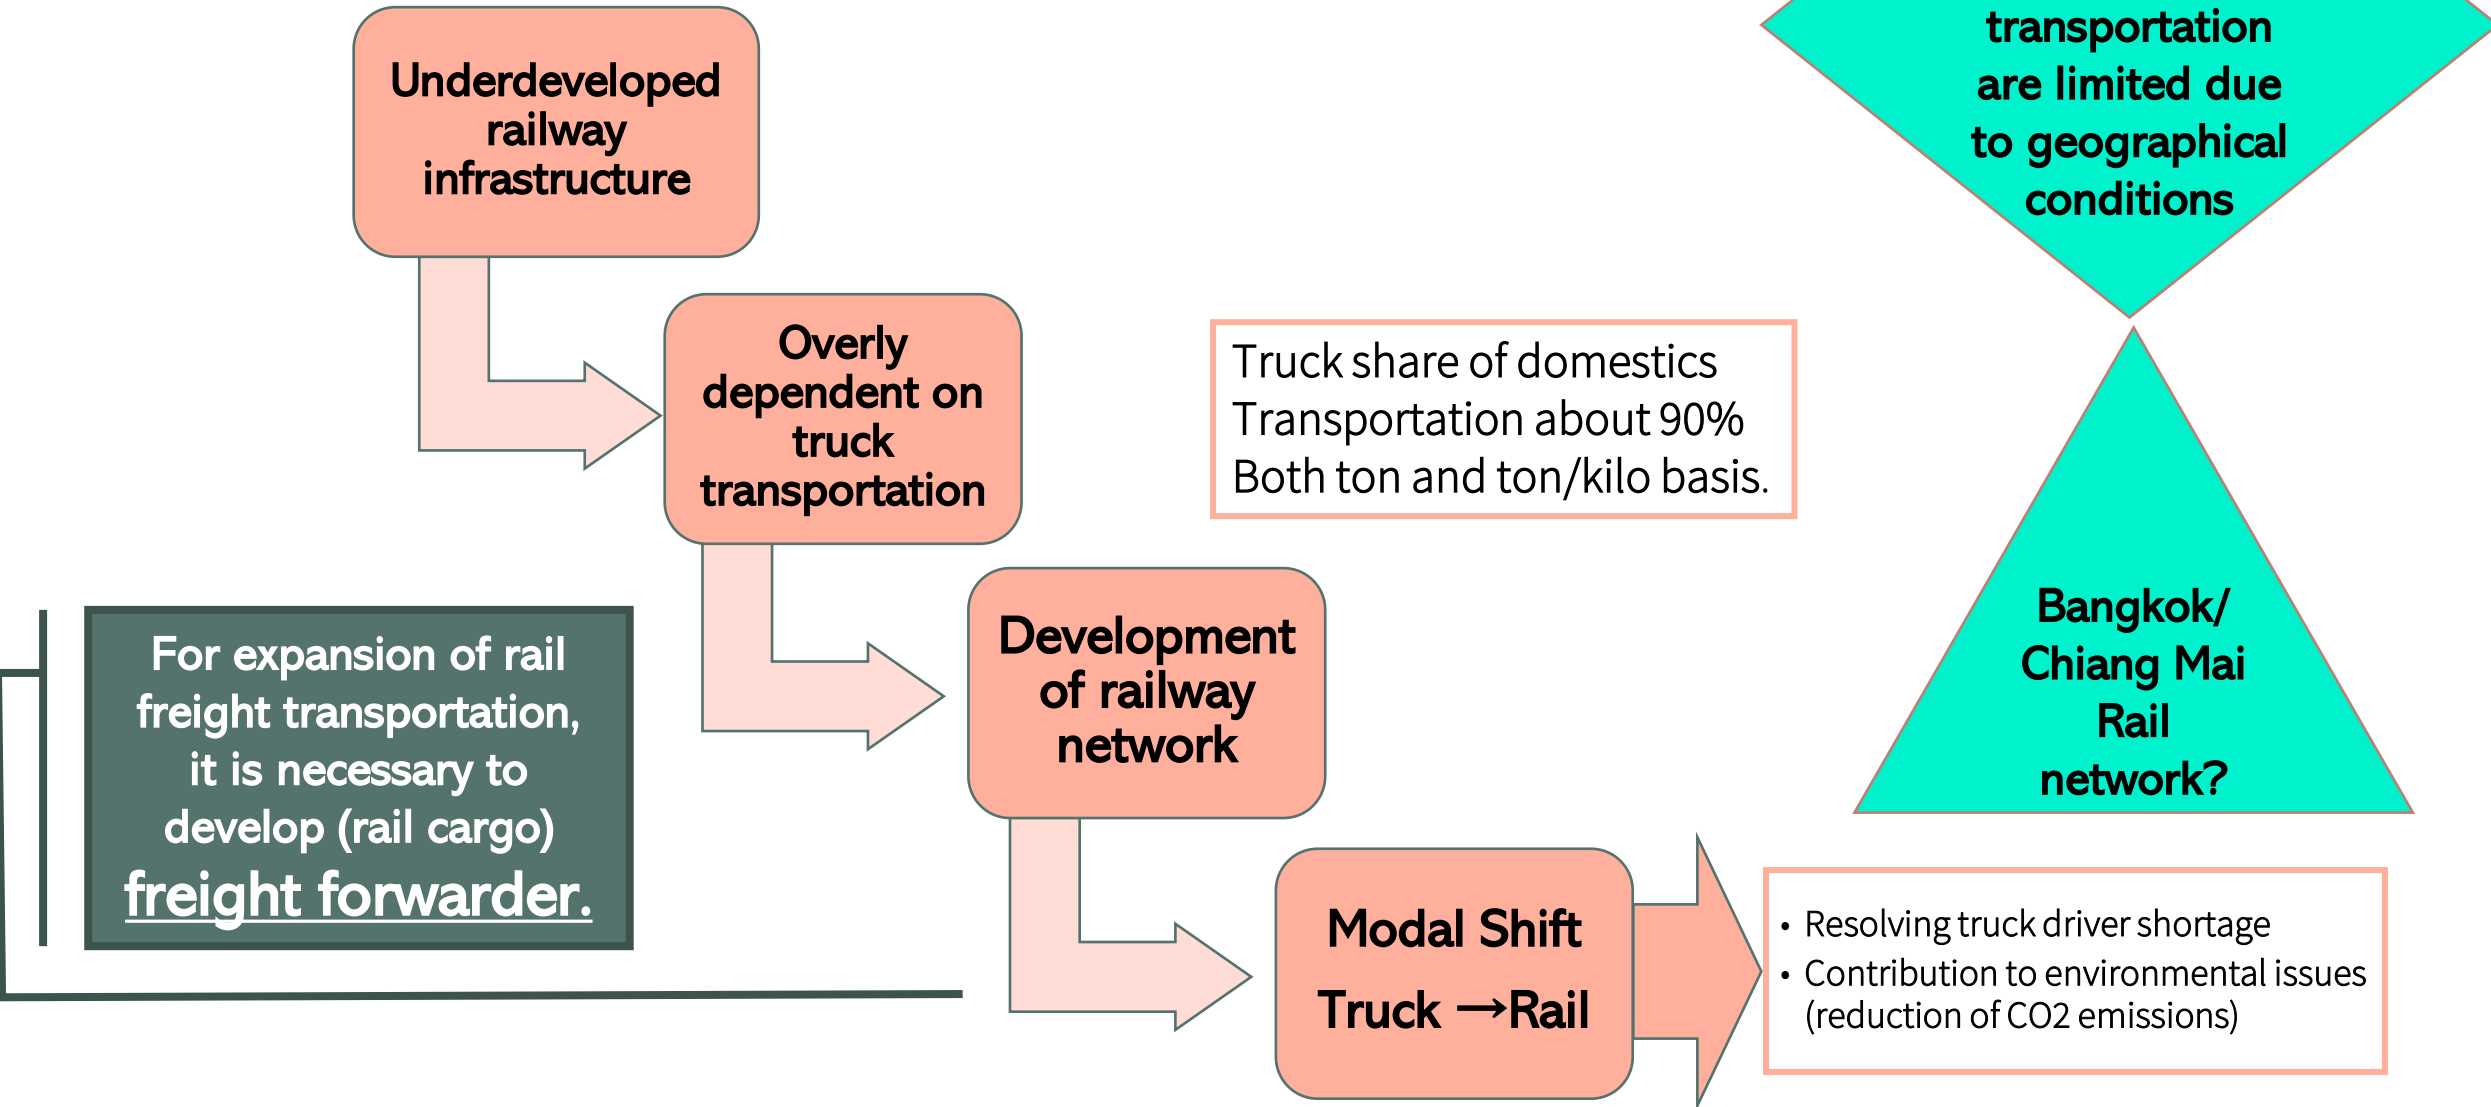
transportation are limited due to geographical conditions

Underdeveloped railway infrastructure

Overly dependent on truck transportation

Truck share of domestics Transportation about 90% Both ton and ton/kilo basis.

Bangkok/ Chiang Mai Rail network?

For expansion of rail freight transportation, it is necessary to develop (rail cargo) freight forwarder.

Development of railway network

Modal Shift

Truck →Rail

- Resolving truck driver shortage
- Contribution to environmental issues (reduction of CO2 emissions)